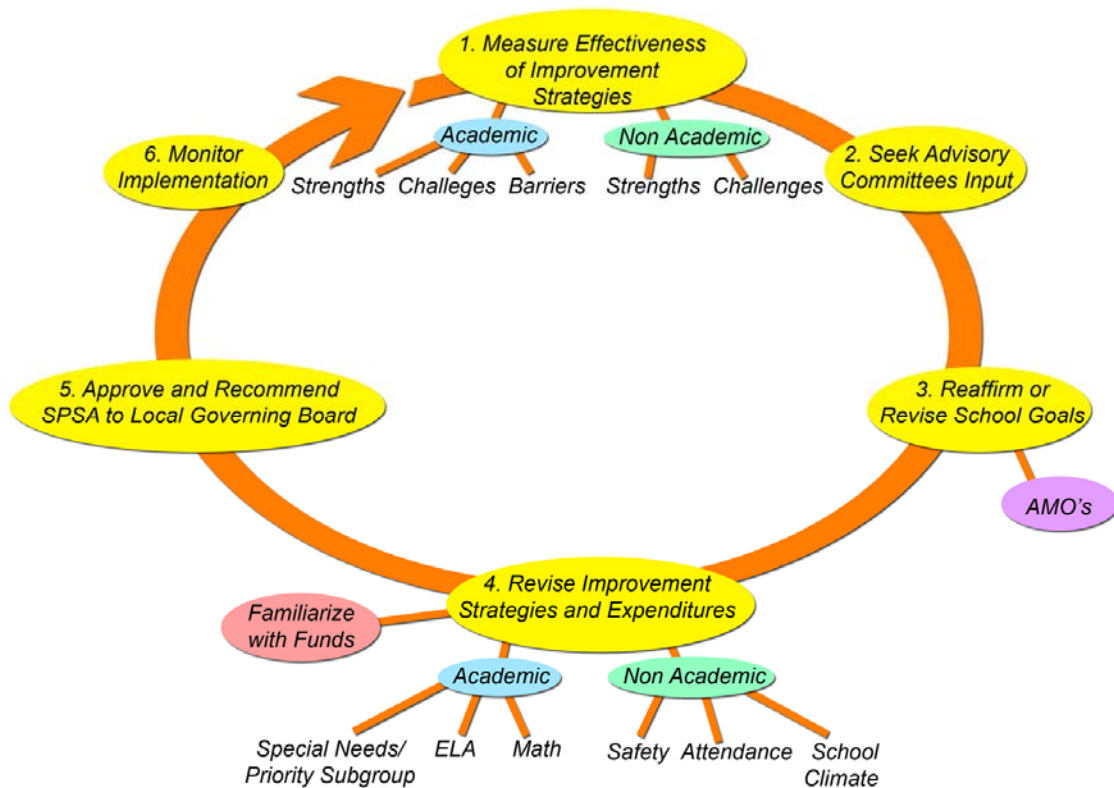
1. Measure Effectiveness of Improvement Strategies

Academic

Strengths Challeges Barriers

Non Academic

Strengths Challenges

2. Seek Advisory Committees Input

3. Reaffirm or Revise School Goals

AMO's

4. Revise Improvement Strategies and Expenditures

Familiarize with Funds

Academic

Special Needs/ Priority Subgroup ELA Math

Non Academic

Safety Attendance School Climate

5. Approve and Recommend SPSA to Local Governing Board

6. Monitor Implementation